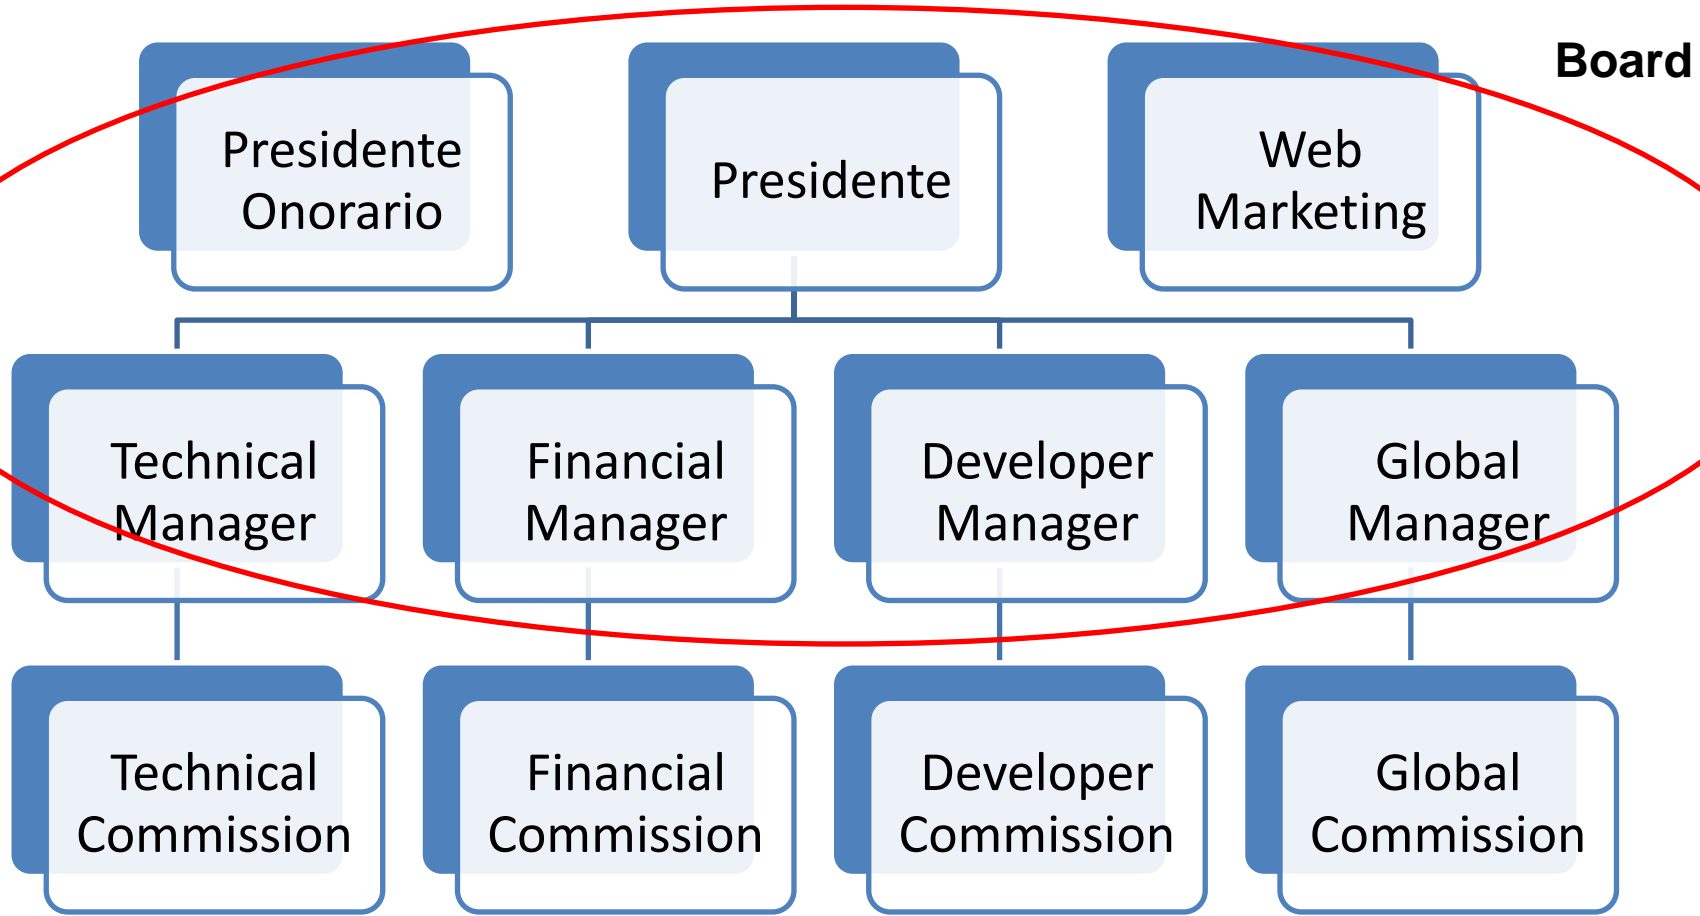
Board

Presidente Onorario

Presidente

Web Marketing

Technical Manager

Financial Manager

Developer Manager

Global Manager

Technical Commission

Financial Commission

Developer Commission

Global Commission